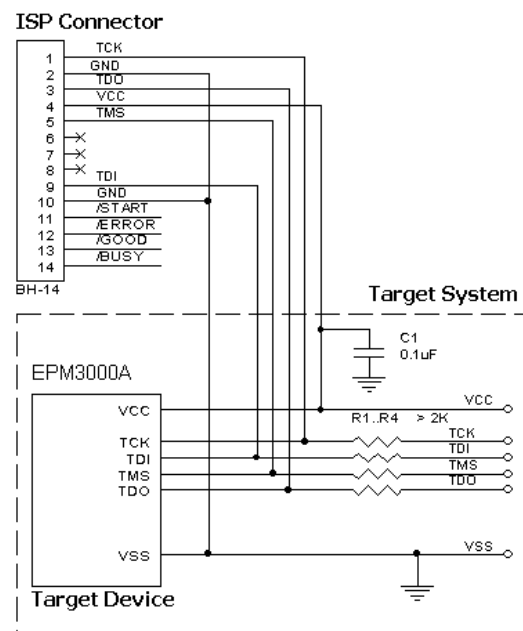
ISP Connector

1 TCK
2 GND
3 TDO
4 VCC
5 TMS
6
7
8
9 TDI
10 GND
11 /START
12 /ERROR
13 /GOOD
14 /BUSY

BH-14

Target System

C1
0.1uF

EPM3000A

VCC
TCK
TDI
TMS
TDO
VSS

VCC
R1..R4 > 2K
TCK
TDI
TMS
TDO
VSS

Target Device